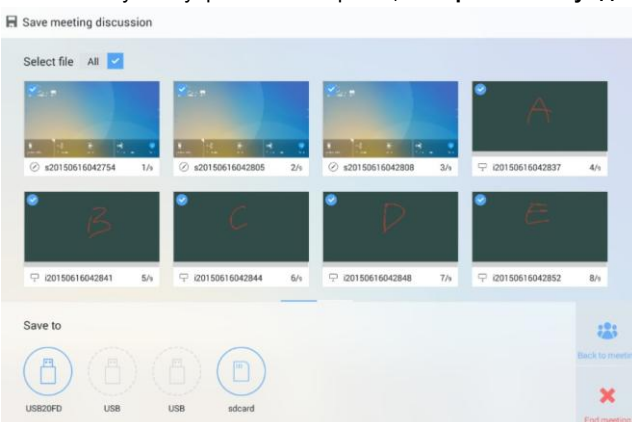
Save meeting discussion

Select file All

s20150616042754 1/8

s20150616042805 2/8

s20150616042808 3/8

A

i20150616042837 4/8

B

i20150616042841 5/8

C

i20150616042844 6/8

D

i20150616042848 7/8

E

i20150616042852 8/8

Save to

USB20FD

USB

USB

sdcard

Back to meetin

End meeting